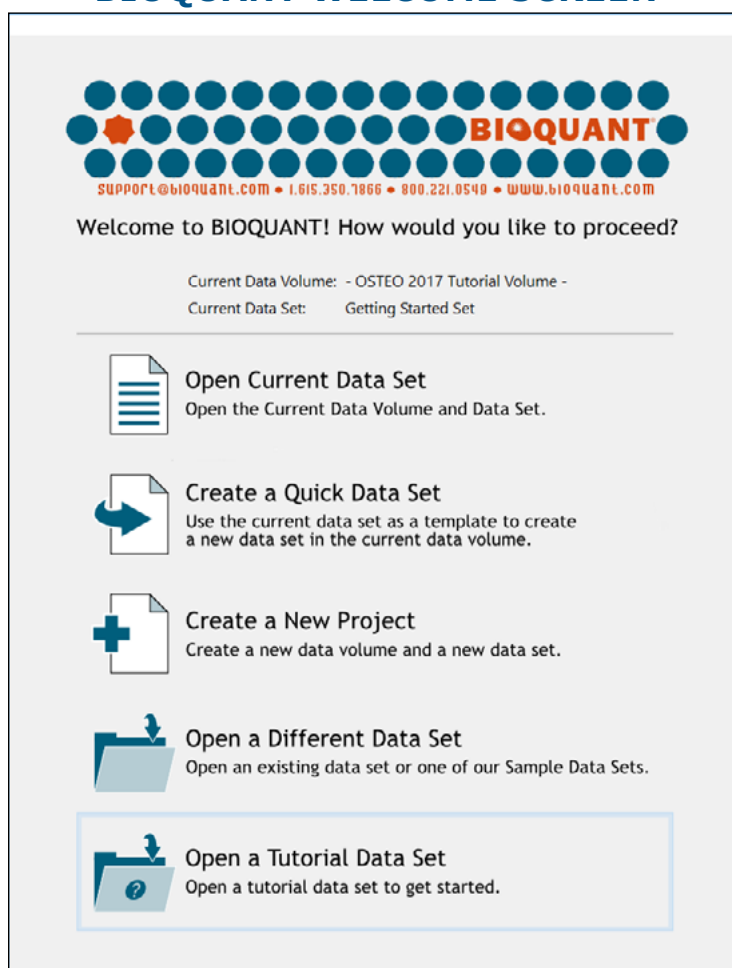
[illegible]

BIOQUANT®

support@bioquant.com • 1.615.350.7866 • 800.221.0549 • www.bioquant.com

Welcome to BIOQUANT! How would you like to proceed?

Current Data Volume: - OSTEO 2017 Tutorial Volume -
Current Data Set: Getting Started Set

Open Current Data Set
Open the Current Data Volume and Data Set.

Create a Quick Data Set
Use the current data set as a template to create a new data set in the current data volume.

Create a New Project
Create a new data volume and a new data set.

Open a Different Data Set
Open an existing data set or one of our Sample Data Sets.

Open a Tutorial Data Set
Open a tutorial data set to get started.